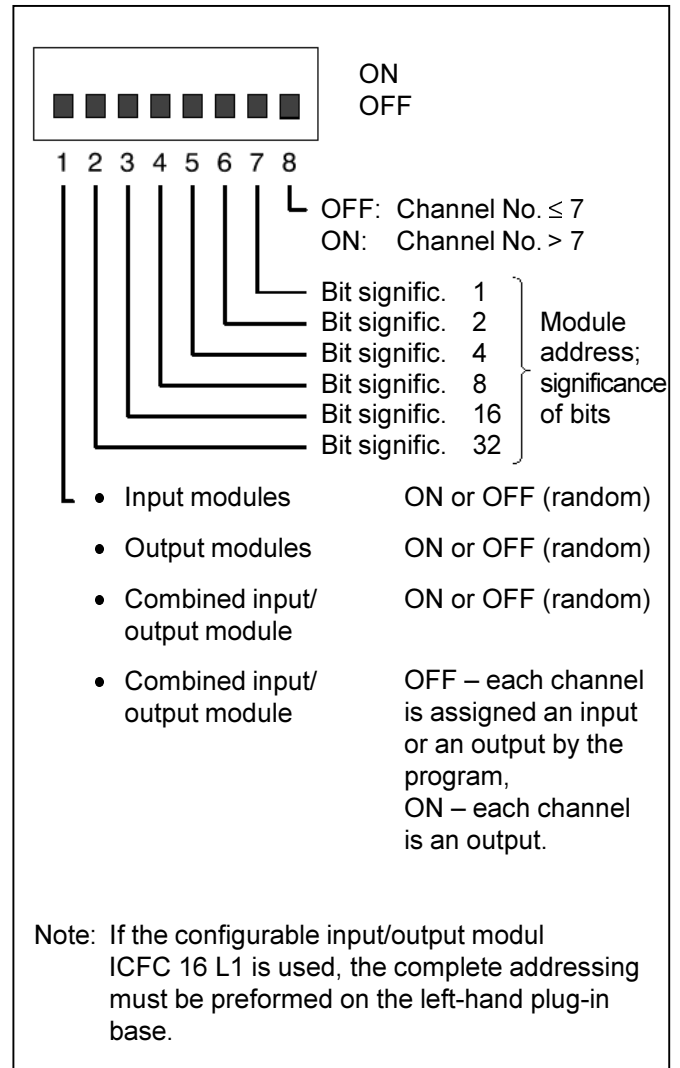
ON
OFF

1 2 3 4 5 6 7 8

OFF: Channel No. $\leq 7$
ON: Channel No. $> 7$

Bit signific. 1
Bit signific. 2
Bit signific. 4
Bit signific. 8
Bit signific. 16
Bit signific. 32

Module address; significance of bits

- Input modules ON or OFF (random)
- Output modules ON or OFF (random)
- Combined input/ output module ON or OFF (random)
- Combined input/ output module OFF – each channel is assigned an input or an output by the program, ON – each channel is an output.

Note: If the configurable input/output modul ICFC 16 L1 is used, the complete addressing must be preformed on the left-hand plug-in base.